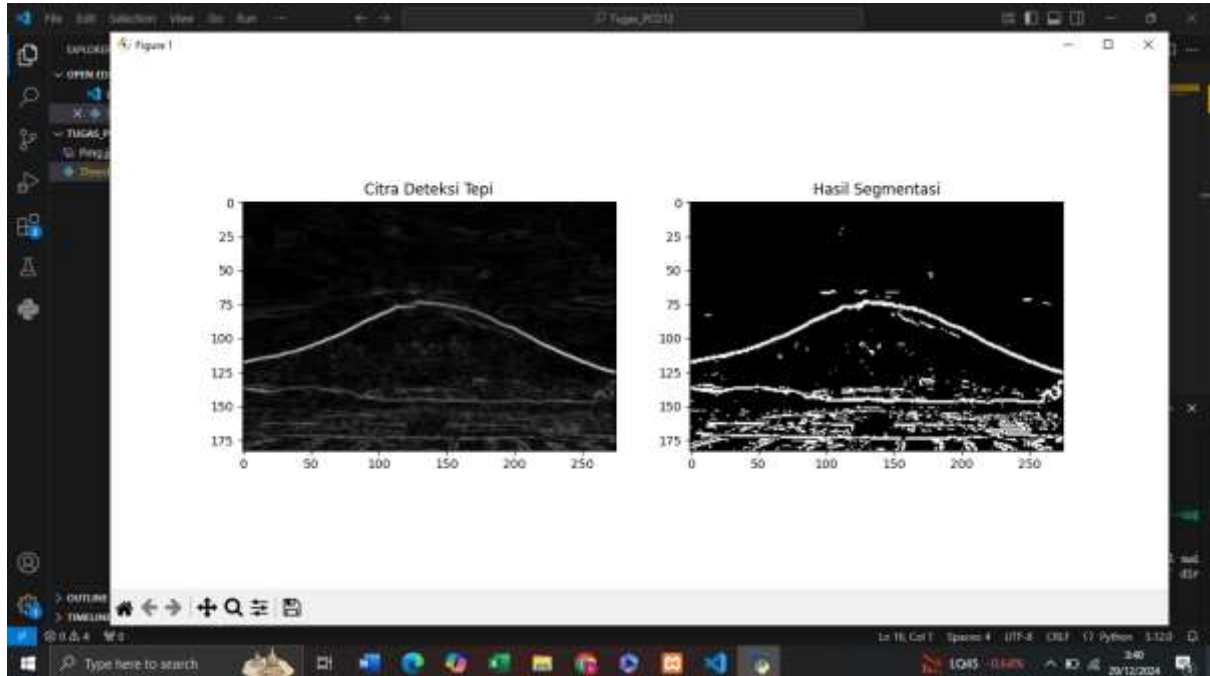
File Edit Selection View Go Run ···
Tugas_PCD12
EXPLORER
OPEN EDITORS
TUGAS_P
Figure 1
Citra Deteksi Tepi
0
25
50
75
100
125
150
175
0 50 100 150 200 250
Hasil Segmentasi
0
25
50
75
100
125
150
175
0 50 100 150 200 250
OUTLINE
TIMELINE
⊗ 0 ⚠ 4 0
Ln 16, Col 1 Spaces: 4 UTF-8 CRLF Python 3.12.0
Type here to search
LQ45 -0.68%
3:40
20/12/2024